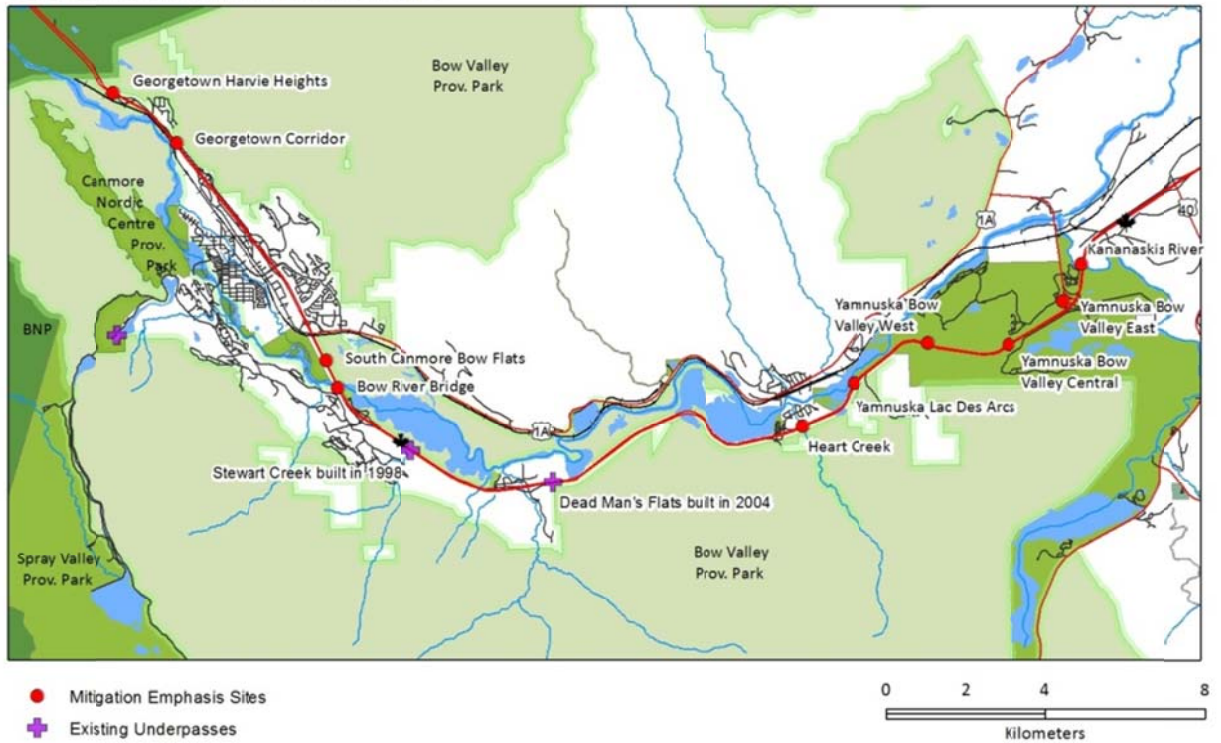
Georgetown Harvie Heights

Bow Valley Prov. Park

Georgetown Corridor

Canmore Nordic Centre Prov. Park

BNP

1A

40

Kananaskis River

Yamnuska Bow Valley West

Yamnuska Bow Valley East

Yamnuska Bow Valley Central

South Canmore Bow Flats

Bow River Bridge

Yamnuska Lac Des Arcs

1A

Heart Creek

Stewart Creek built in 1998

Dead Man's Flats built in 2004

Bow Valley Prov. Park

Spray Valley Prov. Park

Mitigation Emphasis Sites

Existing Underpasses

0 2 4 8

Kilometers